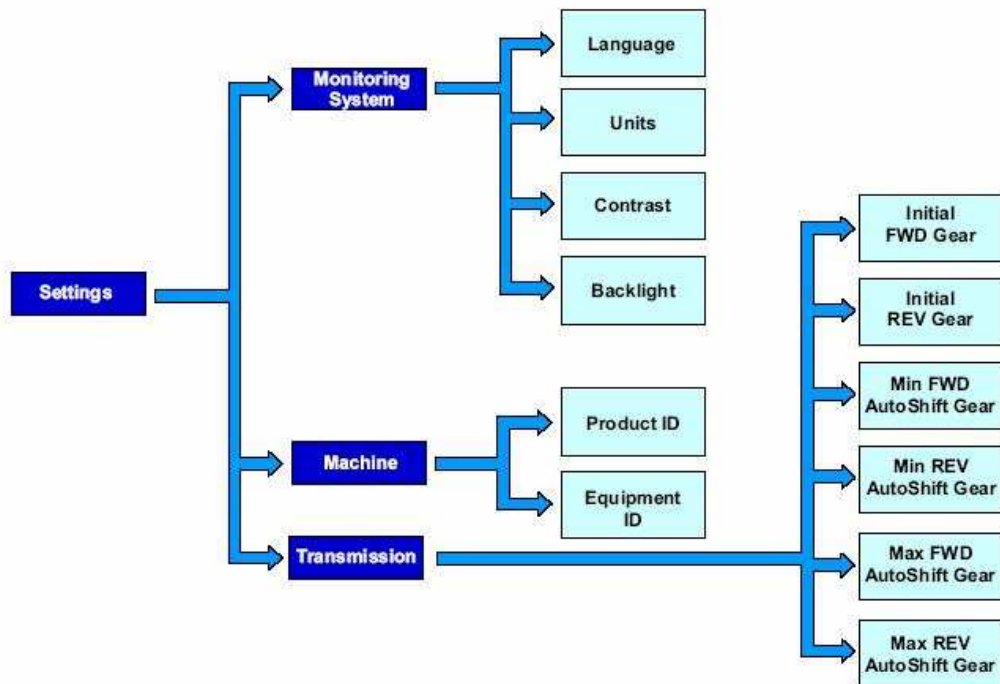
Settings

Monitoring System

Language

Units

Contrast

Backlight

Machine

Product ID

Equipment ID

Transmission

Initial FWD Gear

Initial REV Gear

Min FWD AutoShift Gear

Min REV AutoShift Gear

Max FWD AutoShift Gear

Max REV AutoShift Gear